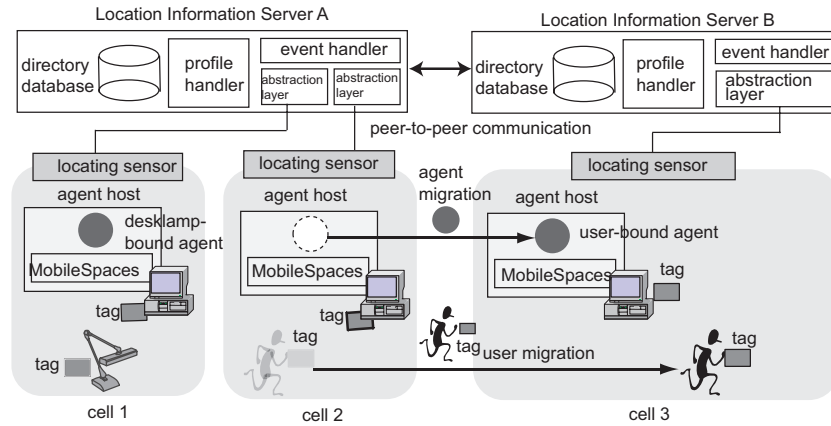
Location Information Server A

directory database

profile handler

event handler

abstraction layer

abstraction layer

Location Information Server B

directory database

profile handler

event handler

abstraction layer

peer-to-peer communication

locating sensor

locating sensor

locating sensor

agent host

desklamp-bound agent

MobileSpaces

tag

tag

agent host

agent migration

MobileSpaces

tag

tag

agent host

user-bound agent

MobileSpaces

tag

tag

user migration

tag

cell 1

cell 2

cell 3